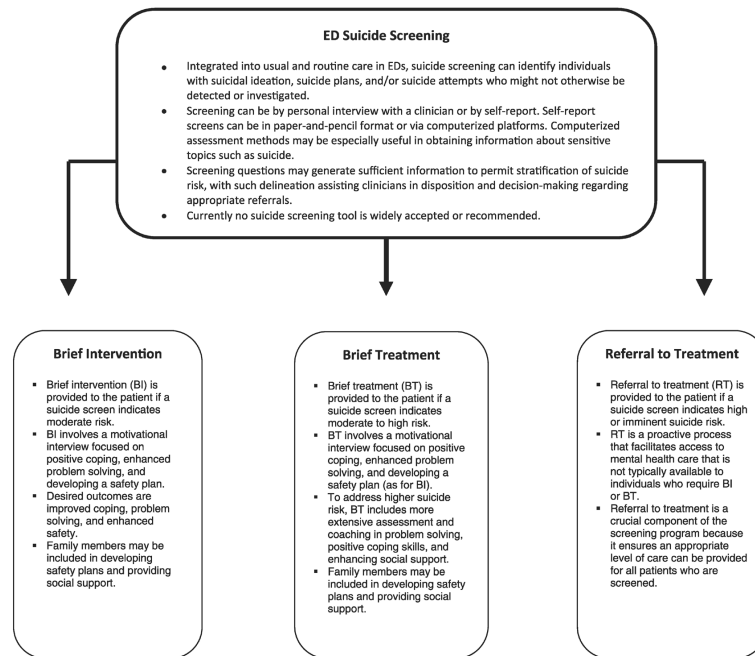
ED Suicide Screening

- Integrated into usual and routine care in EDs, suicide screening can identify individuals with suicidal ideation, suicide plans, and/or suicide attempts who might not otherwise be detected or investigated.
- Screening can be by personal interview with a clinician or by self-report. Self-report screens can be in paper-and-pencil format or via computerized platforms. Computerized assessment methods may be especially useful in obtaining information about sensitive topics such as suicide.
- Screening questions may generate sufficient information to permit stratification of suicide risk, with such delineation assisting clinicians in disposition and decision-making regarding appropriate referrals.
- Currently no suicide screening tool is widely accepted or recommended.

Brief Intervention

- Brief intervention (BI) is provided to the patient if a suicide screen indicates moderate risk.
- BI involves a motivational interview focused on positive coping, enhanced problem solving, and developing a safety plan.
- Desired outcomes are improved coping, problem solving, and enhanced safety.
- Family members may be included in developing safety plans and providing social support.

Brief Treatment

- Brief treatment (BT) is provided to the patient if a suicide screen indicates moderate to high risk.
- BT involves a motivational interview focused on positive coping, enhanced problem solving, and developing a safety plan (as for BI).
- To address higher suicide risk, BT includes more extensive assessment and coaching in problem solving, positive coping skills, and enhancing social support.
- Family members may be included in developing safety plans and providing social support.

Referral to Treatment

- Referral to treatment (RT) is provided to the patient if a suicide screen indicates high or imminent suicide risk.
- RT is a proactive process that facilitates access to mental health care that is not typically available to individuals who require BI or BT.
- Referral to treatment is a crucial component of the screening program because it ensures an appropriate level of care can be provided for all patients who are screened.